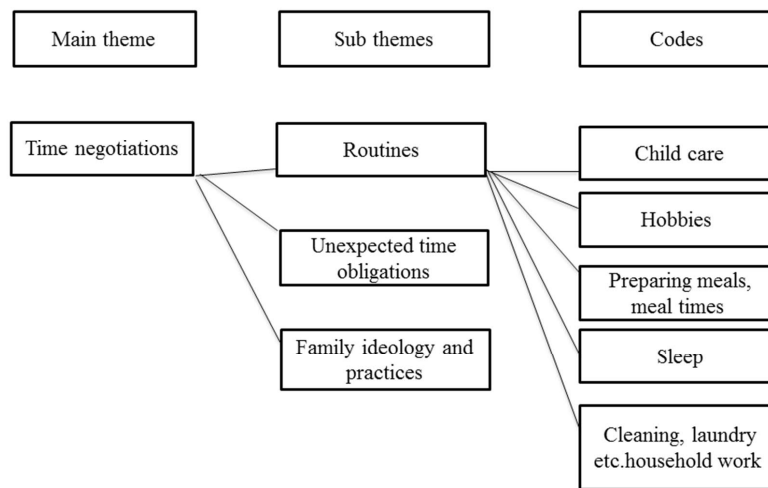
Main theme

Sub themes

Codes

Time negotiations

Routines

Child care

Hobbies

Unexpected time obligations

Preparing meals, meal times

Family ideology and practices

Sleep

Cleaning, laundry etc.household work